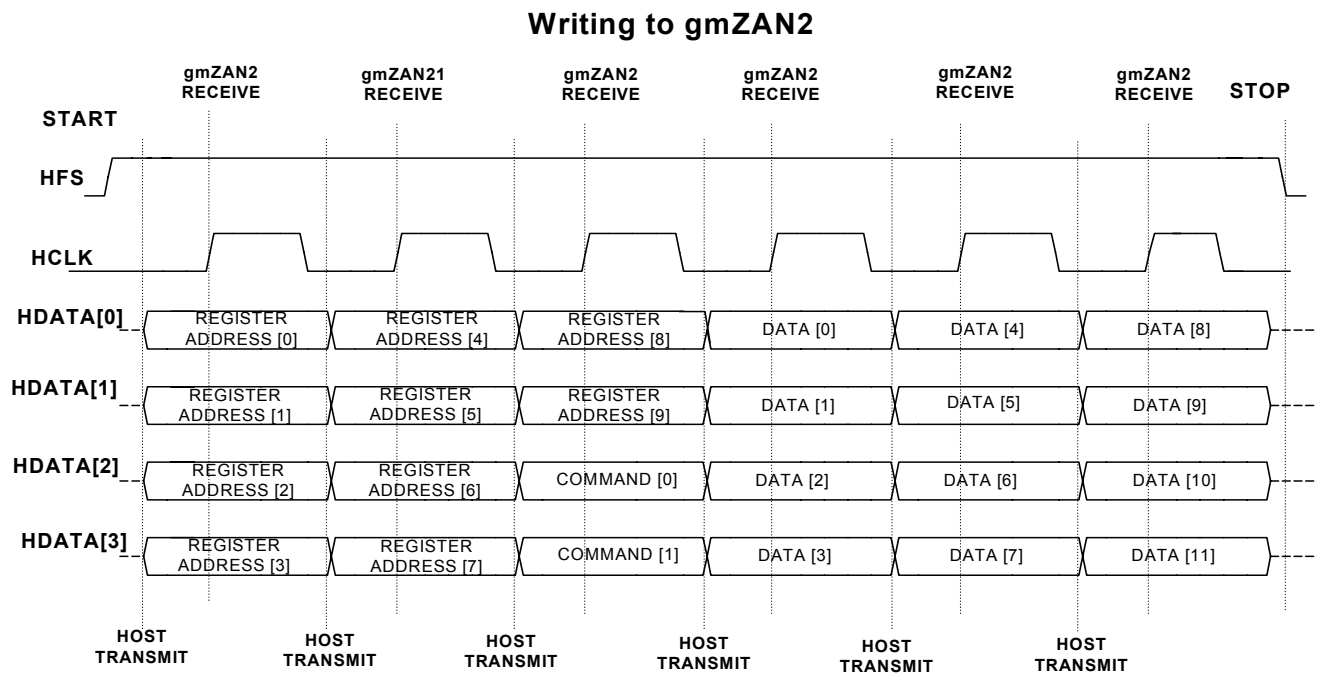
Writing to gmZAN2

gmZAN2 RECEIVE

gmZAN21 RECEIVE

gmZAN2 RECEIVE

gmZAN2 RECEIVE

gmZAN2 RECEIVE

gmZAN2 RECEIVE

STOP

START

HFS

HCLK

HDATA[0]

REGISTER ADDRESS [0]

REGISTER ADDRESS [4]

REGISTER ADDRESS [8]

DATA [0]

DATA [4]

DATA [8]

HDATA[1]

REGISTER ADDRESS [1]

REGISTER ADDRESS [5]

REGISTER ADDRESS [9]

DATA [1]

DATA [5]

DATA [9]

HDATA[2]

REGISTER ADDRESS [2]

REGISTER ADDRESS [6]

COMMAND [0]

DATA [2]

DATA [6]

DATA [10]

HDATA[3]

REGISTER ADDRESS [3]

REGISTER ADDRESS [7]

COMMAND [1]

DATA [3]

DATA [7]

DATA [11]

HOST TRANSMIT

HOST TRANSMIT

HOST TRANSMIT

HOST TRANSMIT

HOST TRANSMIT

HOST TRANSMIT